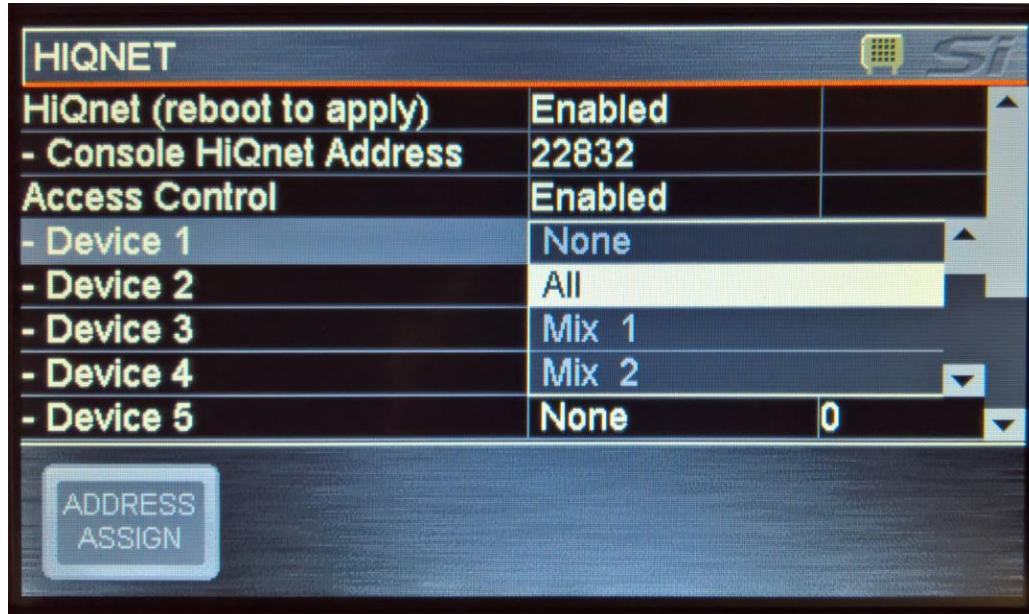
HIQNET

Si

| | | |
|---|---|---|
| HiQnet (reboot to apply) | Enabled | |
| - Console HiQnet Address | 22832 | |
| Access Control | Enabled | |
| - Device 1 | None | |
| - Device 2 | All | |
| - Device 3 | Mix 1 | |
| - Device 4 | Mix 2 | |
| - Device 5 | None | 0 |

ADDRESS ASSIGN